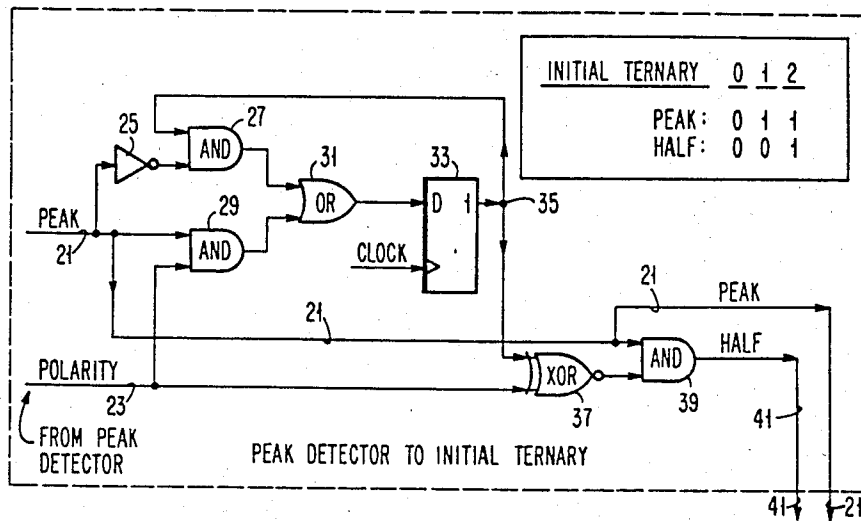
| INITIAL TERNARY | 0 | 1 | 2 |
|---|---|---|---|
| PEAK: | 0 | 1 | 1 |
| HALF: | 0 | 0 | 1 |

25 27 AND 31 OR 33 D 1 35

PEAK 21 29 AND CLOCK

21 PEAK

21

POLARITY 23 XOR 37 AND 39 HALF

41

FROM PEAK DETECTOR

PEAK DETECTOR TO INITIAL TERNARY

41 21